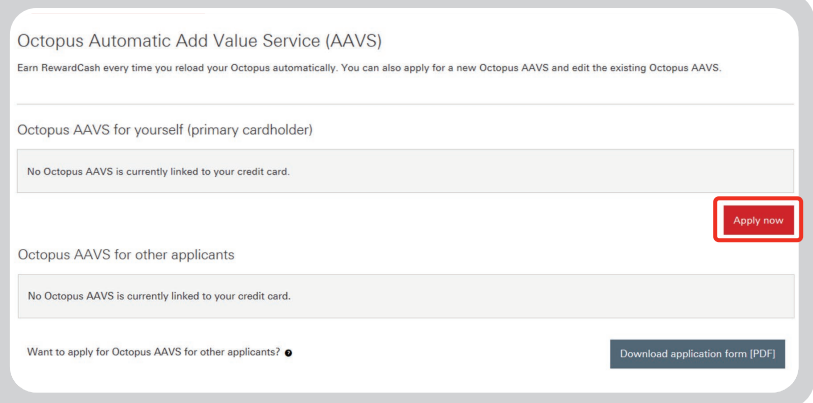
Octopus Automatic Add Value Service (AAVS)

Earn RewardCash every time you reload your Octopus automatically. You can also apply for a new Octopus AAVS and edit the existing Octopus AAVS.

Octopus AAVS for yourself (primary cardholder)

No Octopus AAVS is currently linked to your credit card.

Apply now

Octopus AAVS for other applicants

No Octopus AAVS is currently linked to your credit card.

Want to apply for Octopus AAVS for other applicants?

Download application form [PDF]